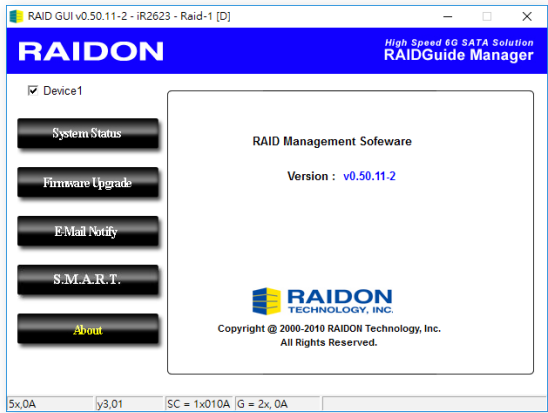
RAID GUI v0.50.11-2 - iR2623 - Raid-1 [D]

RAIDON

High Speed 6G SATA Solution
RAIDGuide Manager

Device1

System Status

Firmware Upgrade

E-Mail Notify

S.M.A.R.T.

About

RAID Management Sofeware

Version : v0.50.11-2

RAIDON
TECHNOLOGY, INC.

Copyright @ 2000-2010 RAIDON Technology, Inc.
All Rights Reserved.

5x,0A | y3,01 | SC = 1x010A | G = 2x, 0A